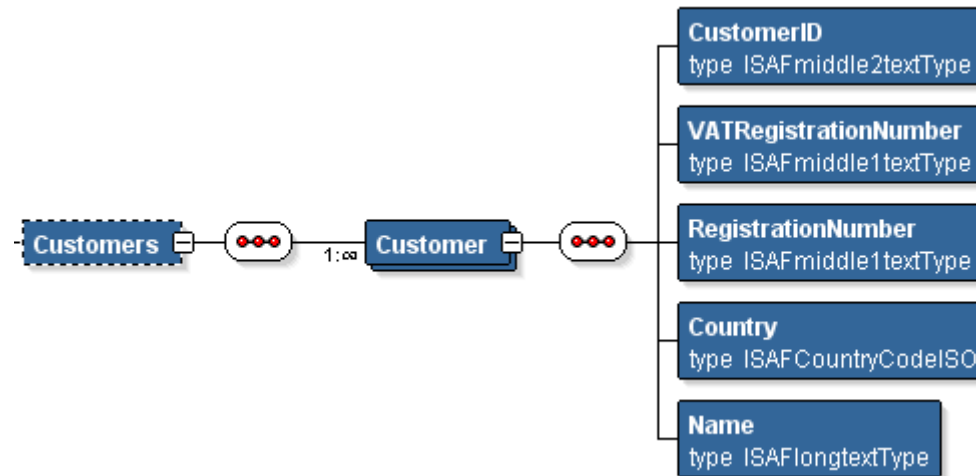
Customers

1:∞

Customer

CustomerID
type ISAFmiddle2textType

VATRegistrationNumber
type ISAFmiddle1textType

RegistrationNumber
type ISAFmiddle1textType

Country
type ISAFCountryCodeISO

Name
type ISAFlongtextType